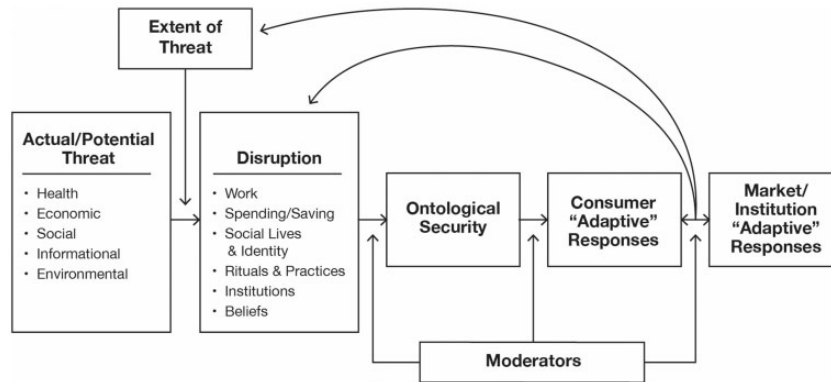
Extent of Threat

Actual/Potential Threat

- Health
- Economic
- Social
- Informational
- Environmental

Disruption

- Work
- Spending/Saving
- Social Lives & Identity
- Rituals & Practices
- Institutions
- Beliefs

Ontological Security

Consumer "Adaptive" Responses

Market/ Institution "Adaptive" Responses

Moderators